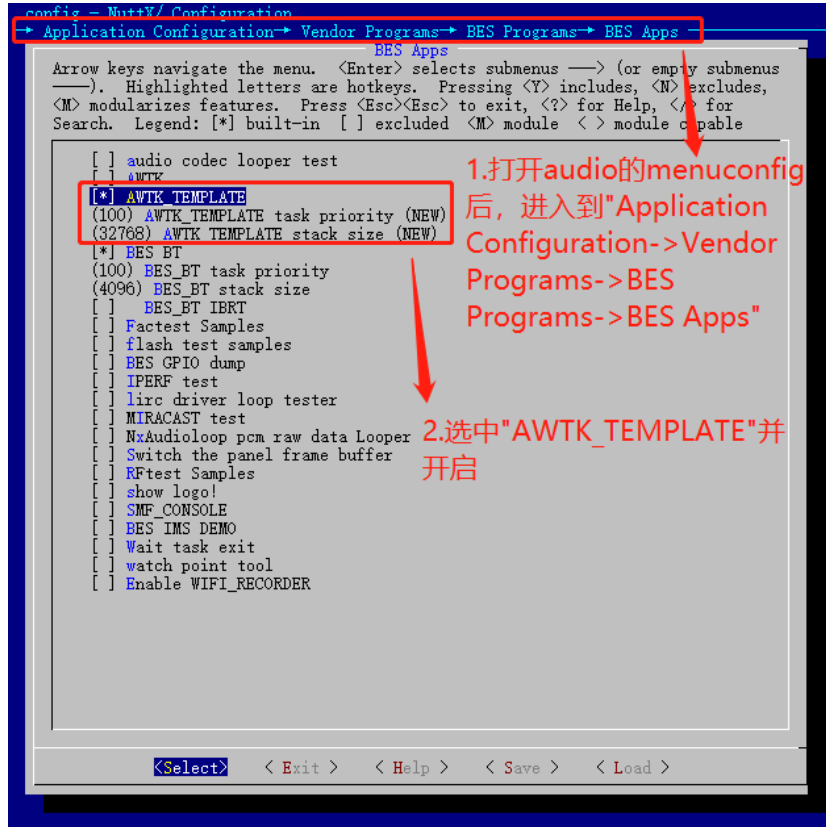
.config - NuttX/ Configuration
→ Application Configuration → Vendor Programs → BES Programs → BES Apps

BES Apps

Arrow keys navigate the menu. <Enter> selects submenus ---> (or empty submenus ----). Highlighted letters are hotkeys. Pressing <Y> includes, <N> excludes, <M> modularizes features. Press <Esc><Esc> to exit, <?> for Help, </> for Search. Legend: [*] built-in [ ] excluded <M> module < > module capable

[ ] audio codec looper test
[ ] AWTK
[*] AWTK_TEMPLATE
(100) AWTK_TEMPLATE task priority (NEW)
(32768) AWTK TEMPLATE stack size (NEW)
[*] BES BT
(100) BES_BT task priority
(4096) BES_BT stack size
[ ] BES_BT IBRT
[ ] Factest Samples
[ ] flash test samples
[ ] BES GPIO dump
[ ] IPERF test
[ ] lirc driver loop tester
[ ] MIRACAST test
[ ] NxAudioloop pcm raw data Looper
[ ] Switch the panel frame buffer
[ ] RFtest Samples
[ ] show logo!
[ ] SMF_CONSOLE
[ ] BES IMS DEMO
[ ] Wait task exit
[ ] watch point tool
[ ] Enable WIFI_RECORDER

1.打开audio的menuconfig后，进入到"Application Configuration->Vendor Programs->BES Programs->BES Apps"

2.选中"AWTK_TEMPLATE"并开启

<Select> < Exit > < Help > < Save > < Load >